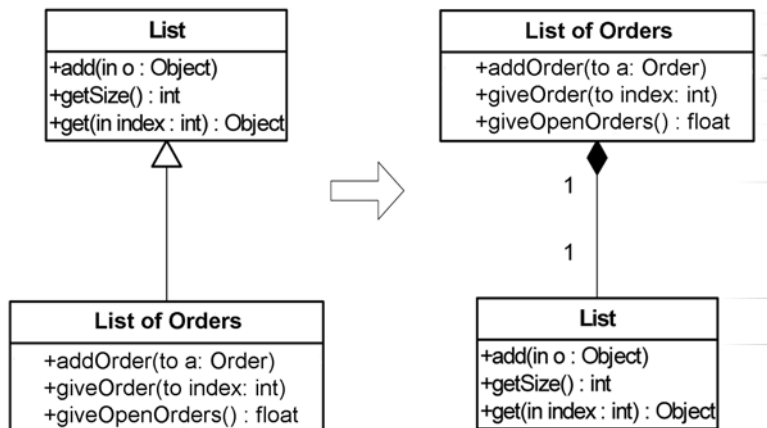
List

+add(in o : Object)
+getSize() : int
+get(in index : int) : Object

List of Orders

+addOrder(to a: Order)
+giveOrder(to index: int)
+giveOpenOrders() : float

List of Orders

+addOrder(to a: Order)
+giveOrder(to index: int)
+giveOpenOrders() : float

1

1

List

+add(in o : Object)
+getSize() : int
+get(in index : int) : Object